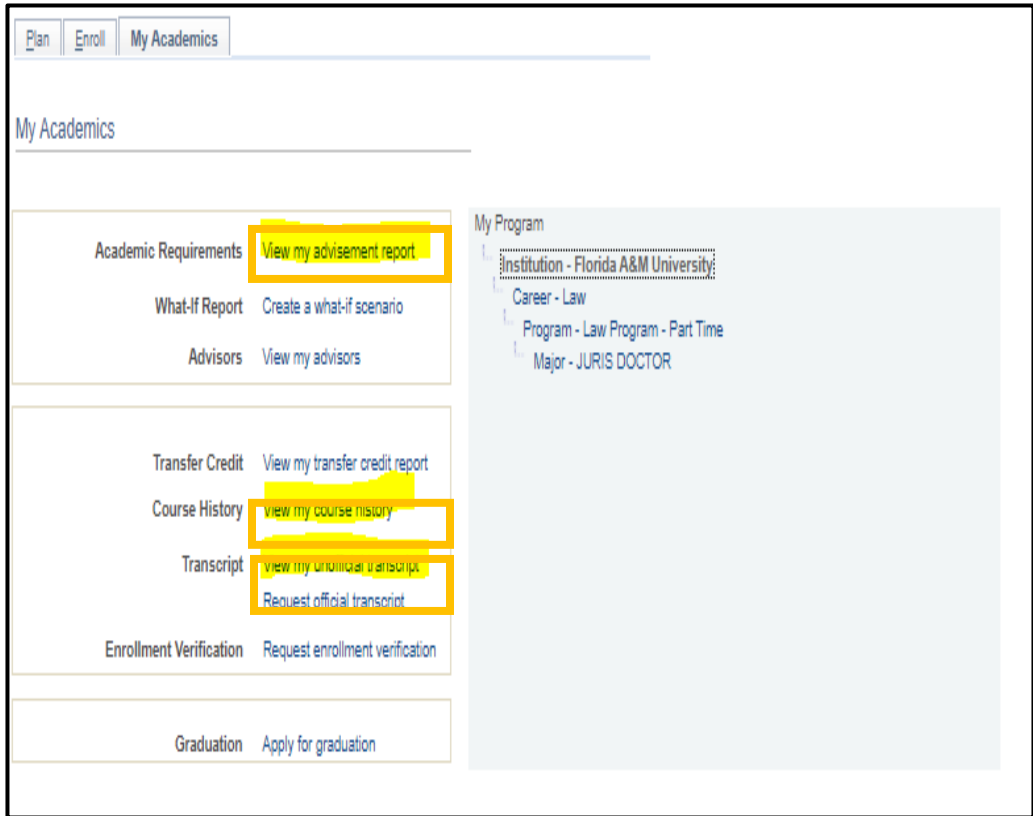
Plan Enroll My Academics

My Academics

Academic Requirements View my advisement report

What-If Report Create a what-if scenario

Advisors View my advisors

Transfer Credit View my transfer credit report

Course History View my course history

Transcript View my unofficial transcript
Request official transcript

Enrollment Verification Request enrollment verification

Graduation Apply for graduation

My Program

Institution - Florida A&M University
Career - Law
Program - Law Program - Part Time
Major - JURIS DOCTOR